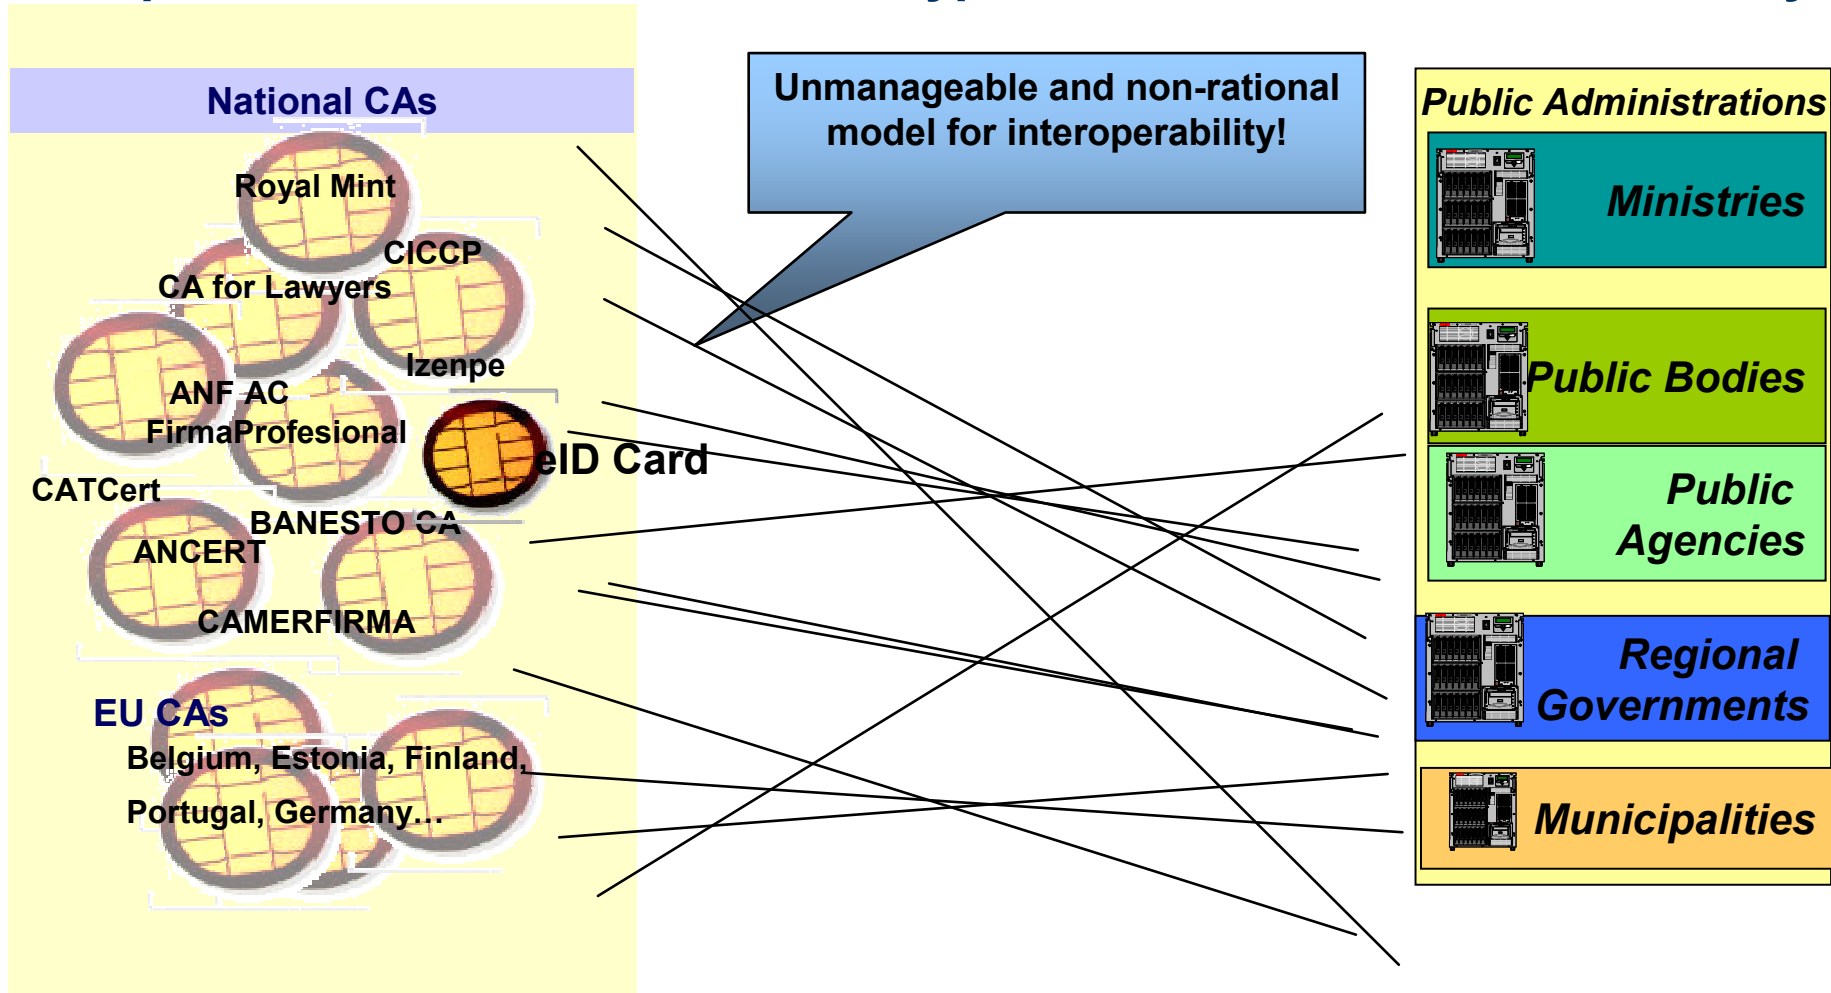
National CAs

Royal Mint

CICCP

CA for Lawyers

Izenpe

ANF AC

FirmaProfesional

eID Card

CATCert

BANESTO CA

ANCERT

CAMERFIRMA

EU CAs

Belgium, Estonia, Finland, Portugal, Germany…

Unmanageable and non-rational model for interoperability!

Public Administrations

Ministries

Public Bodies

Public Agencies

Regional Governments

Municipalities